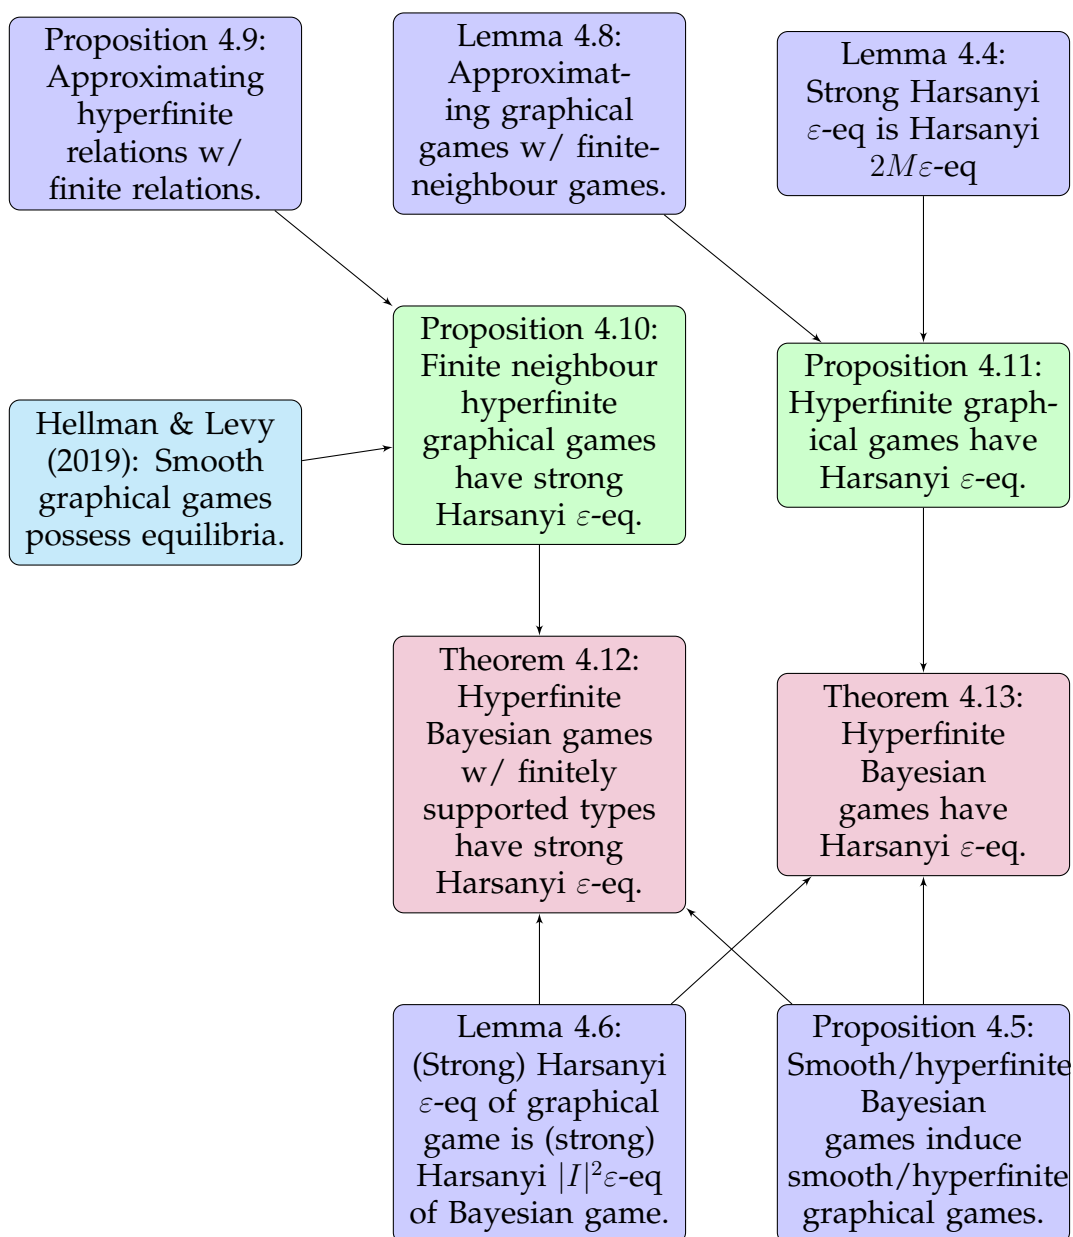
Proposition 4.9: Approximating hyperfinite relations w/ finite relations.

Lemma 4.8: Approximating graphical games w/ finite-neighbour games.

Lemma 4.4: Strong Harsanyi $\varepsilon$-eq is Harsanyi $2M\varepsilon$-eq

Hellman & Levy (2019): Smooth graphical games possess equilibria.

Proposition 4.10: Finite neighbour hyperfinite graphical games have strong Harsanyi $\varepsilon$-eq.

Proposition 4.11: Hyperfinite graphical games have Harsanyi $\varepsilon$-eq.

Theorem 4.12: Hyperfinite Bayesian games w/ finitely supported types have strong Harsanyi $\varepsilon$-eq.

Theorem 4.13: Hyperfinite Bayesian games have Harsanyi $\varepsilon$-eq.

Lemma 4.6: (Strong) Harsanyi $\varepsilon$-eq of graphical game is (strong) Harsanyi $|I|^2\varepsilon$-eq of Bayesian game.

Proposition 4.5: Smooth/hyperfinite Bayesian games induce smooth/hyperfinite graphical games.